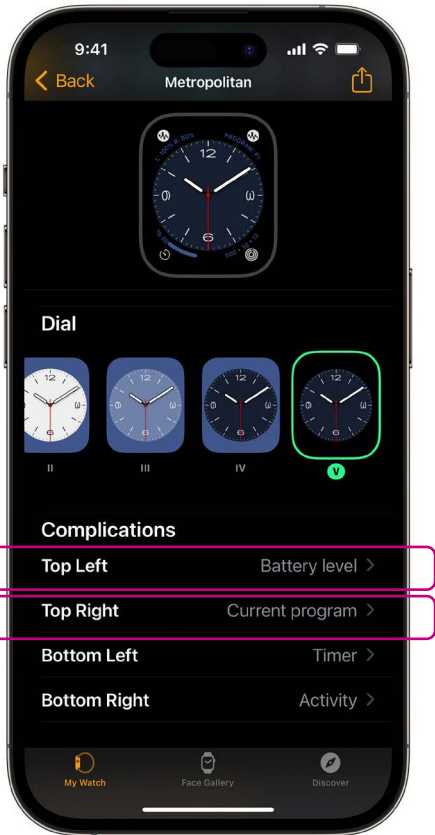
9:41

Back

Metropolitan

12

3

6

9

Dial

II

III

IV

V

Complications

Top Left

Battery level

Top Right

Current program

Bottom Left

Timer

Bottom Right

Activity

My Watch

Face Gallery

Discover